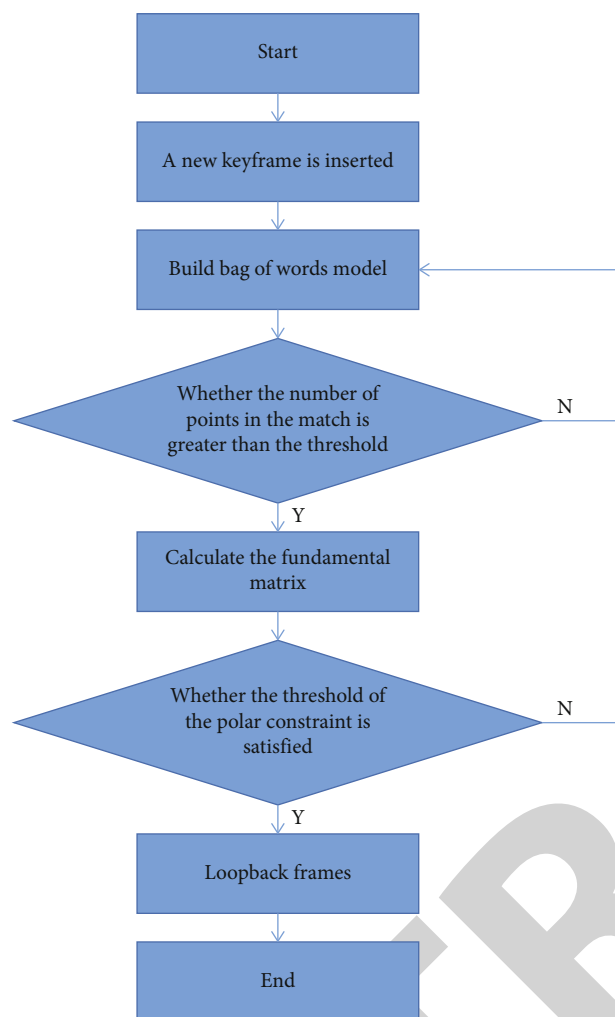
Start

A new keyframe is inserted

Build bag of words model

Whether the number of points in the match is greater than the threshold

N

Y

Calculate the fundamental matrix

Whether the threshold of the polar constraint is satisfied

N

Y

Loopback frames

End